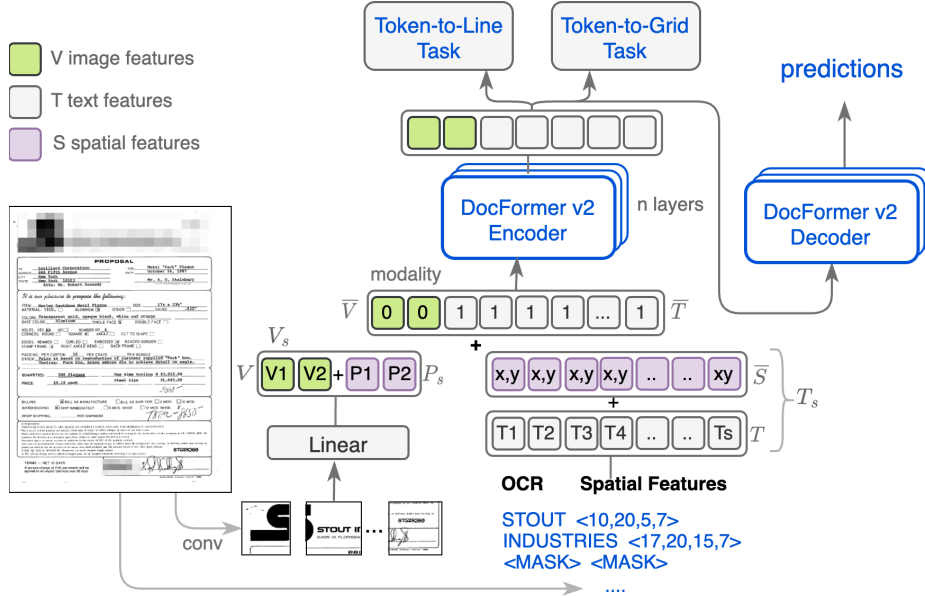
V image features

T text features

S spatial features

Token-to-Line Task

Token-to-Grid Task

predictions

n layers

DocFormer v2 Encoder

DocFormer v2 Decoder

modality

$\overline{V}$ 0 0 1 1 1 1 ... 1 $\overline{T}$

$V_s$

$V$ V1 V2 + P1 P2 $P_s$

+

x,y x,y x,y x,y .. .. xy $\overline{S}$

+

T1 T2 T3 T4 .. .. Ts $T$

$T_s$

Linear

PROPOSAL

It is our pleasure to propose the following:

OCR

Spatial Features

conv

STOUT I

STOUT <10,20,5,7>
INDUSTRIES <17,20,15,7>
<MASK> <MASK>
....